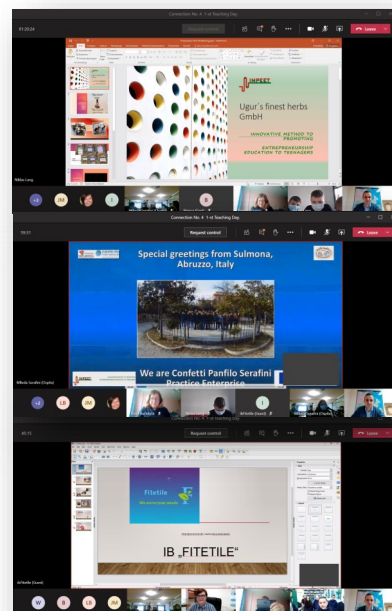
Connection No. 4 - 1 st Teaching Day

01:20:24

Leave

Ugur´s finest herbs GmbH

INNOVATIVE METHOD TO PROMOTING ENTREPRENEURSHIP EDUCATION TO TEENAGERS

Niklas Lang

+2 JM

Connection No. 4 - 1 st Teaching Day

09:31

Request control

Leave

Special greetings from Sulmona, Abruzzo, Italy

We are Confetti Panfilo Serafini Practice Enterprise

Nikola Sandtis (Gäste)

+2 LB JM

40:15

Request control

Leave

Fitetile

IB „FITETILE"

W B